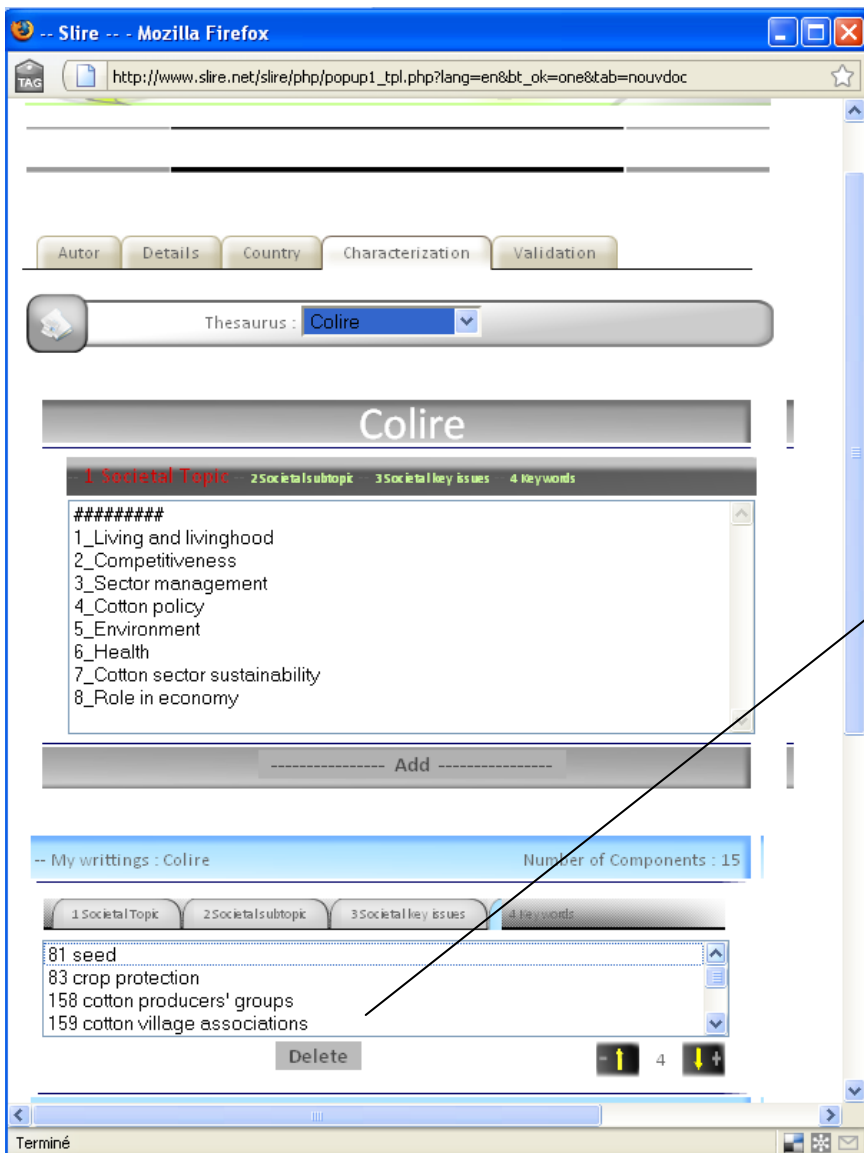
-- Slire -- - Mozilla Firefox

TAG http://www.slire.net/slire/php/popup1_tpl.php?lang=en&bt_ok=one&tab=nouvdoc

Autor | Details | Country | Characterization | Validation

Thesaurus : Colire

Colire

1 Societal Topic -- 2 Societal subtopic -- 3 Societal key issues -- 4 Keywords

#########
1_Living and livinghood
2_Competitiveness
3_Sector management
4_Cotton policy
5_Environment
6_Health
7_Cotton sector sustainability
8_Role in economy

---------------- Add ----------------

-- My writtings : Colire

Number of Components : 15

1 Societal Topic | 2 Societal subtopic | 3 Societal key issues | 4 Keywords

81 seed
83 crop protection
158 cotton producers' groups
159 cotton village associations

Delete

4

Terminé